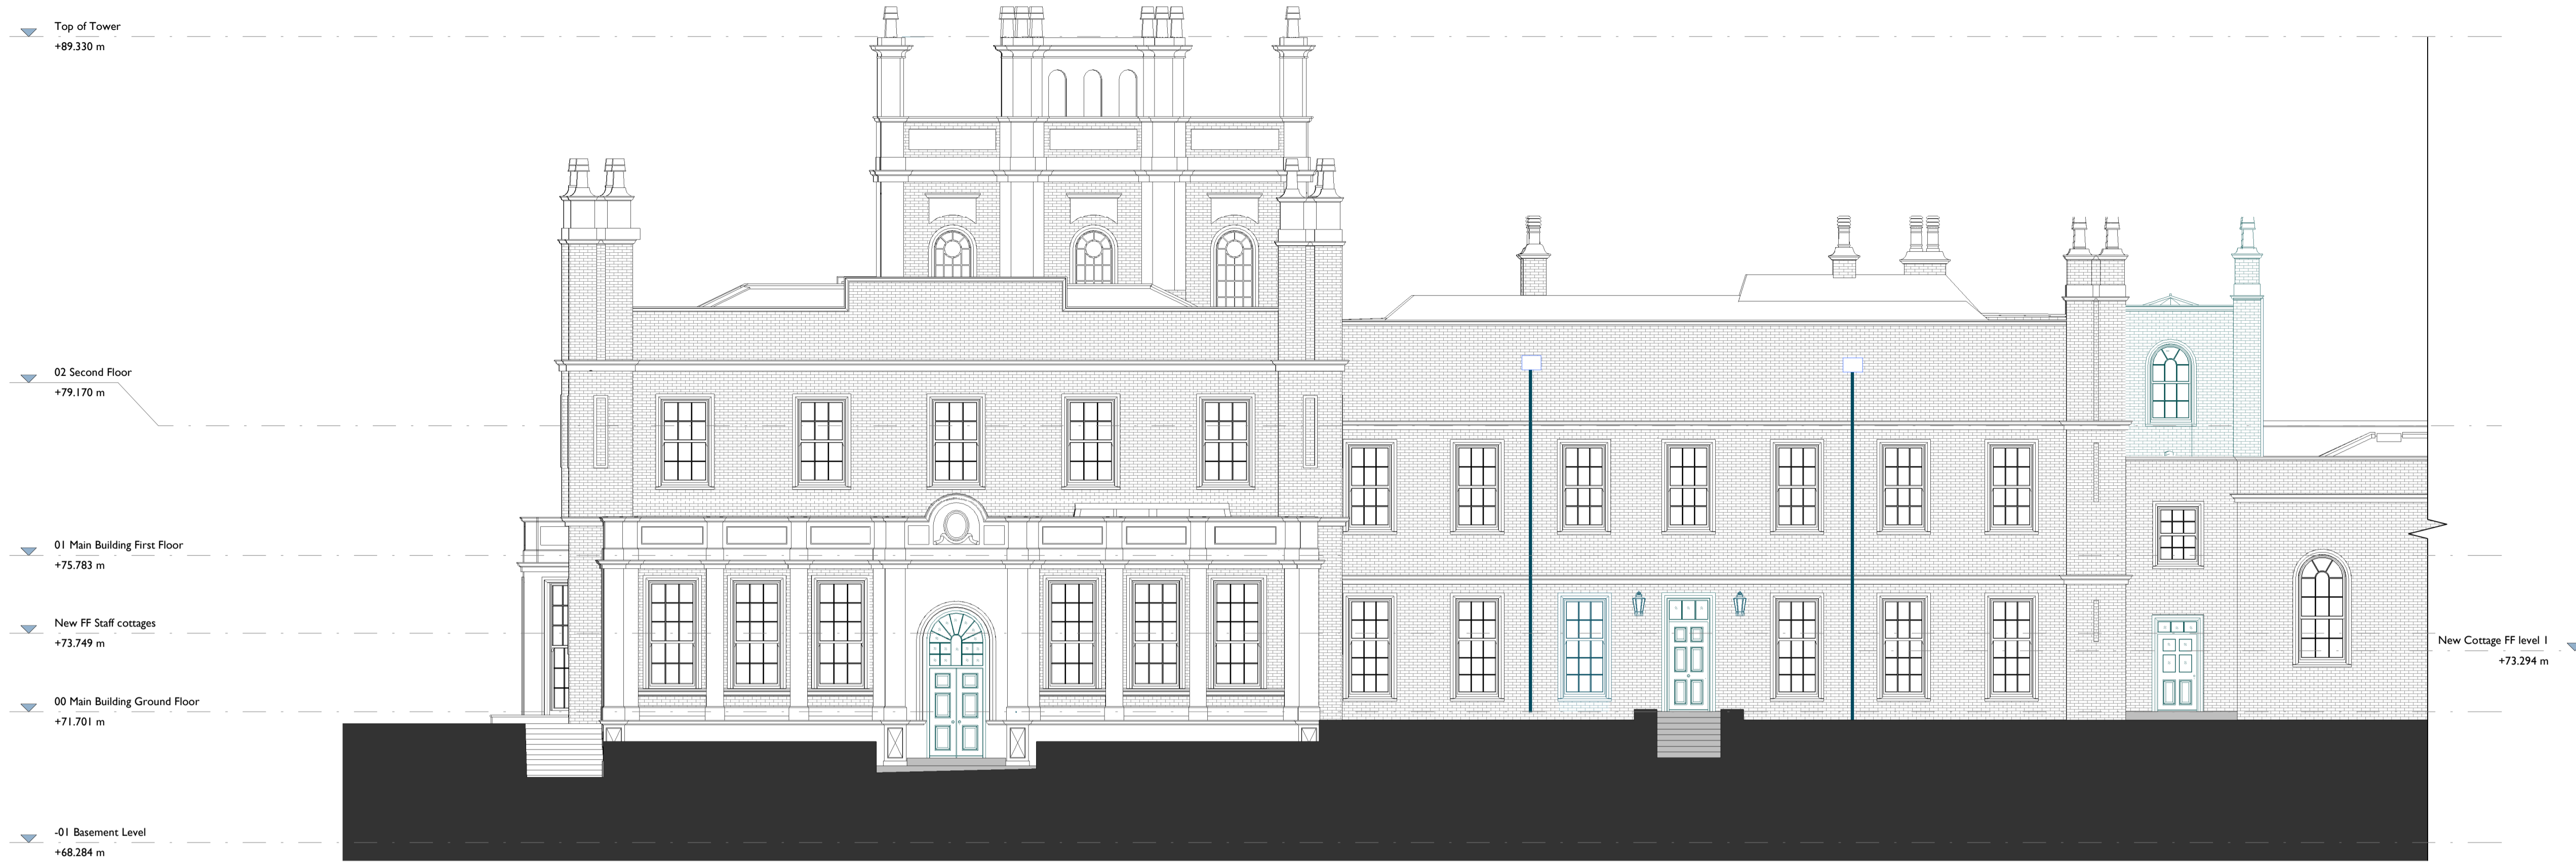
Top of Tower
+89.330 m

02 Second Floor
+79.170 m

01 Main Building First Floor
+75.783 m

New FF Staff cottages
+73.749 m

00 Main Building Ground Floor
+71.701 m

-01 Basement Level
+68.284 m

New Cottage FF level 1
+73.294 m